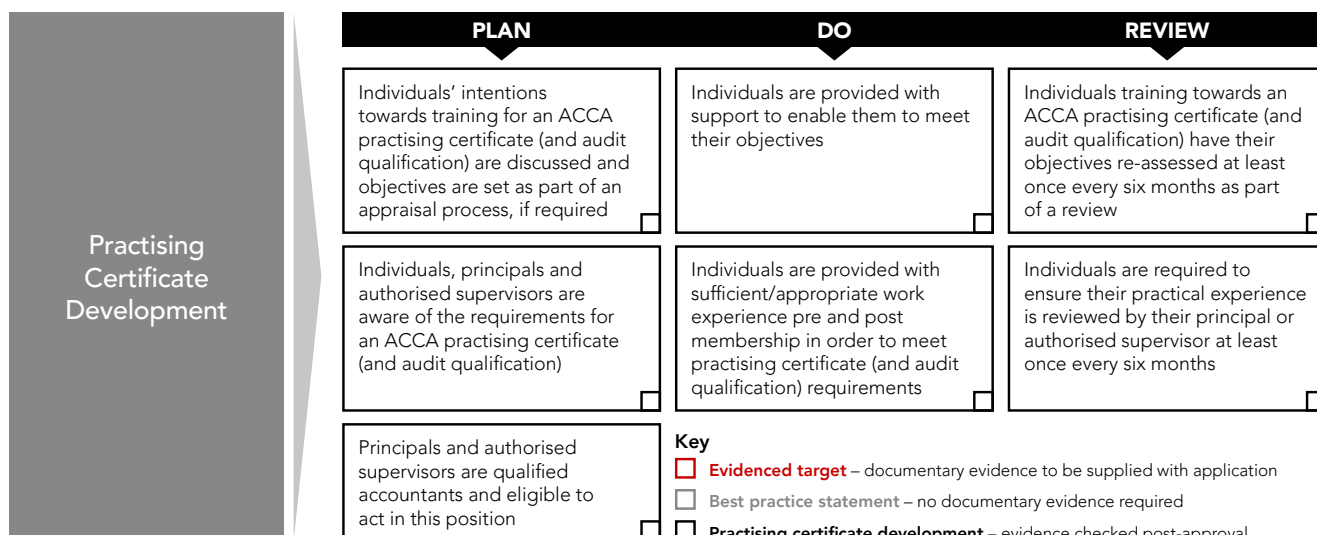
Practising Certificate Development

PLAN

DO

REVIEW

Individuals' intentions towards training for an ACCA practising certificate (and audit qualification) are discussed and objectives are set as part of an appraisal process, if required

Individuals are provided with support to enable them to meet their objectives

Individuals training towards an ACCA practising certificate (and audit qualification) have their objectives re-assessed at least once every six months as part of a review

Individuals, principals and authorised supervisors are aware of the requirements for an ACCA practising certificate (and audit qualification)

Individuals are provided with sufficient/appropriate work experience pre and post membership in order to meet practising certificate (and audit qualification) requirements

Individuals are required to ensure their practical experience is reviewed by their principal or authorised supervisor at least once every six months

Principals and authorised supervisors are qualified accountants and eligible to act in this position

Key

Evidenced target – documentary evidence to be supplied with application

Best practice statement – no documentary evidence required

Practising certificate development – evidence checked post-approval